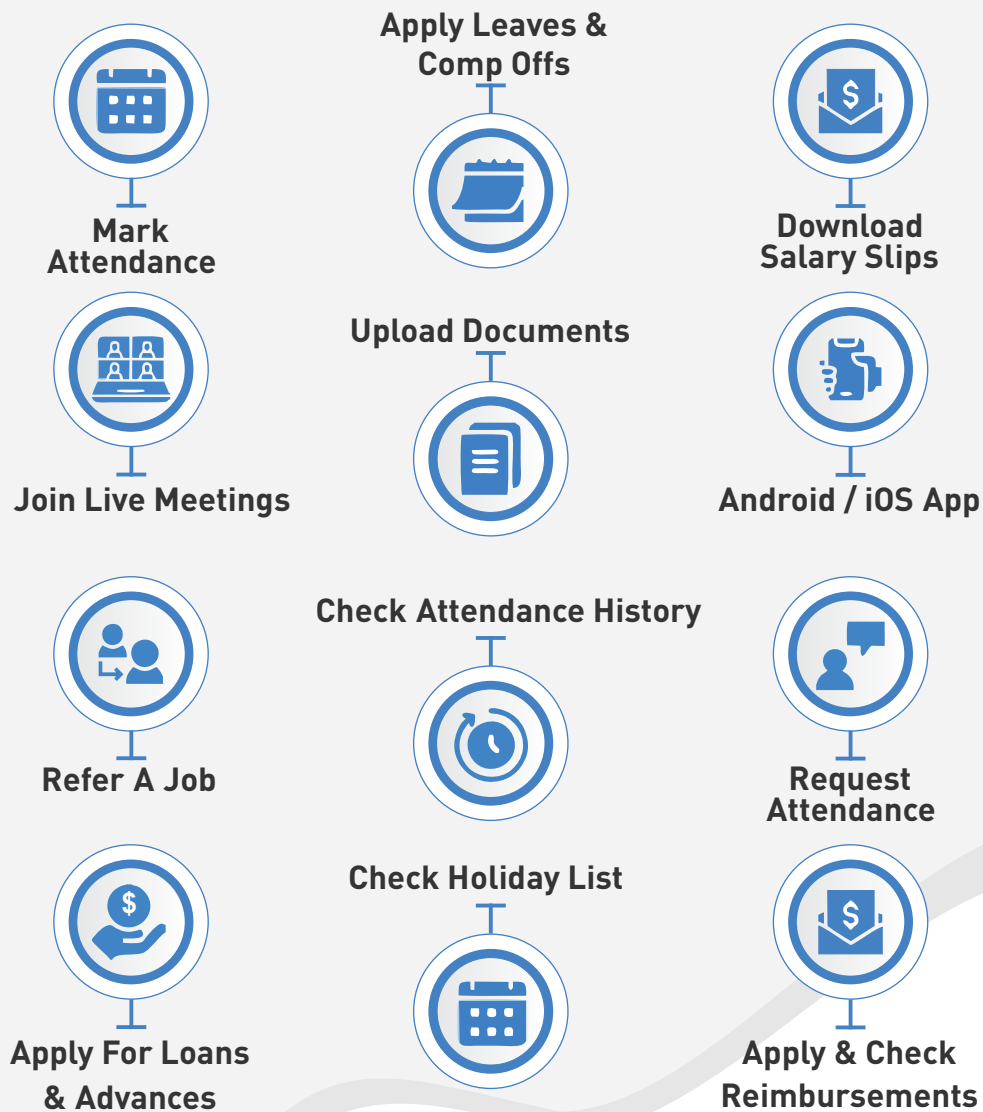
Apply Leaves & Comp Offs

Mark Attendance

Download Salary Slips

Upload Documents

Join Live Meetings

Android / iOS App

Check Attendance History

Refer A Job

Request Attendance

Check Holiday List

Apply For Loans & Advances

Apply & Check Reimbursements